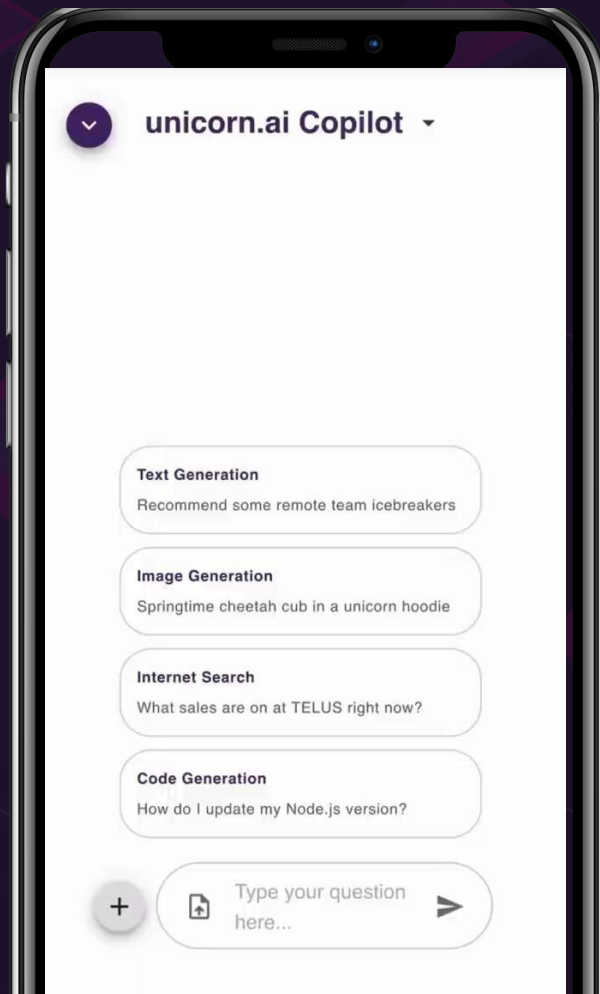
unicorn.ai Copilot

Text Generation
Recommend some remote team icebreakers

Image Generation
Springtime cheetah cub in a unicorn hoodie

Internet Search
What sales are on at TELUS right now?

Code Generation
How do I update my Node.js version?

+

Type your question here...